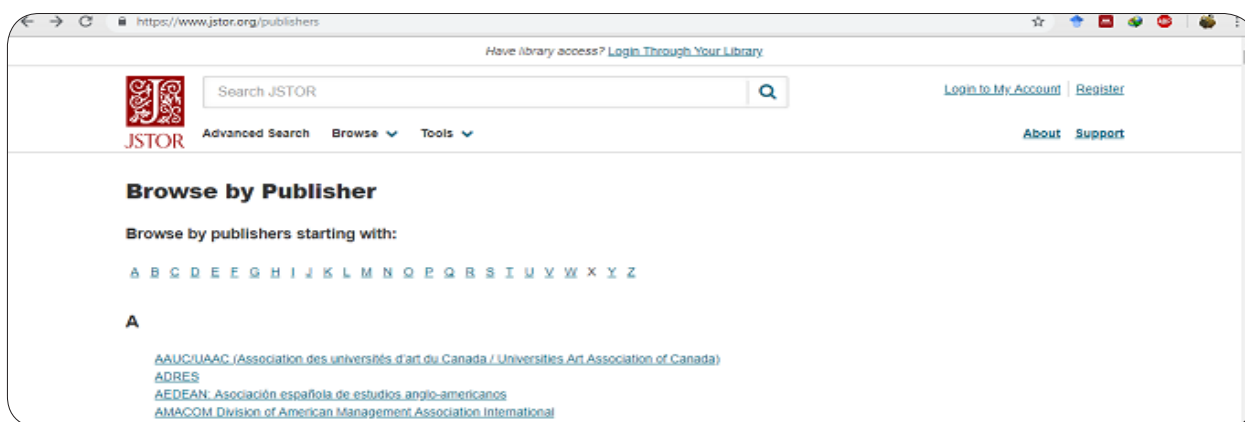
https://www.jstor.org/publishers

Have library access? Login Through Your Library

JSTOR

Search JSTOR

Login to My Account | Register

Advanced Search Browse Tools

About Support

Browse by Publisher

Browse by publishers starting with:

A B C D E F G H I J K L M N O P Q R S T U V W X Y Z

A

AAUC/UAAC (Association des universités d'art du Canada / Universities Art Association of Canada)
ADRES
AEDEAN: Asociación española de estudios anglo-americanos
AMACOM Division of American Management Association International